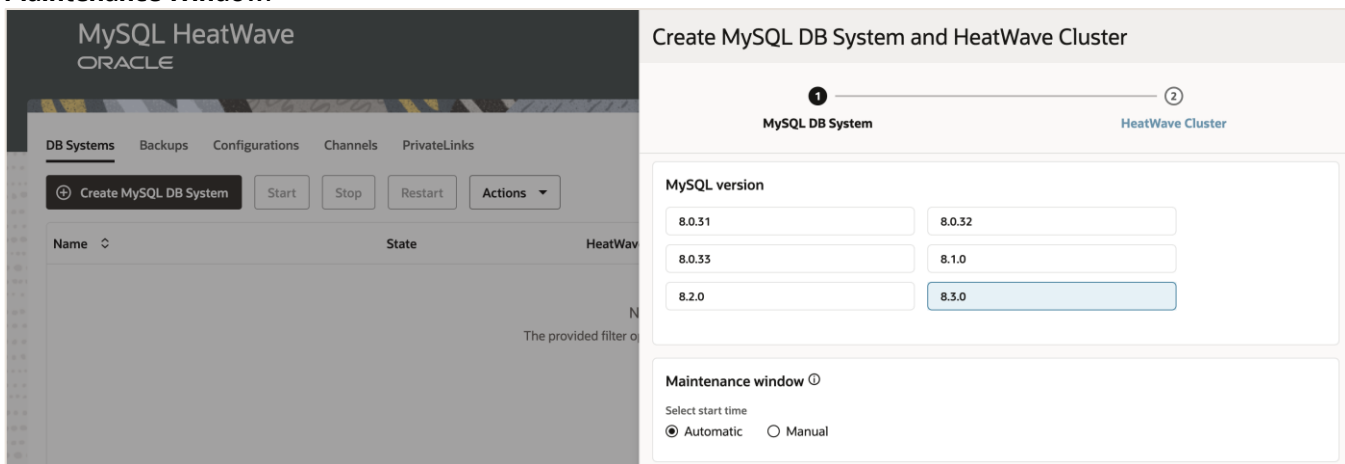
Maintenance window

MySQL HeatWave
ORACLE

DB Systems Backups Configurations Channels PrivateLinks

Create MySQL DB System Start Stop Restart Actions

Name State HeatWav

N
The provided filter o

Create MySQL DB System and HeatWave Cluster

1 MySQL DB System
2 HeatWave Cluster

MySQL version

8.0.31
8.0.32
8.0.33
8.1.0
8.2.0
8.3.0

Maintenance window

Select start time
Automatic Manual